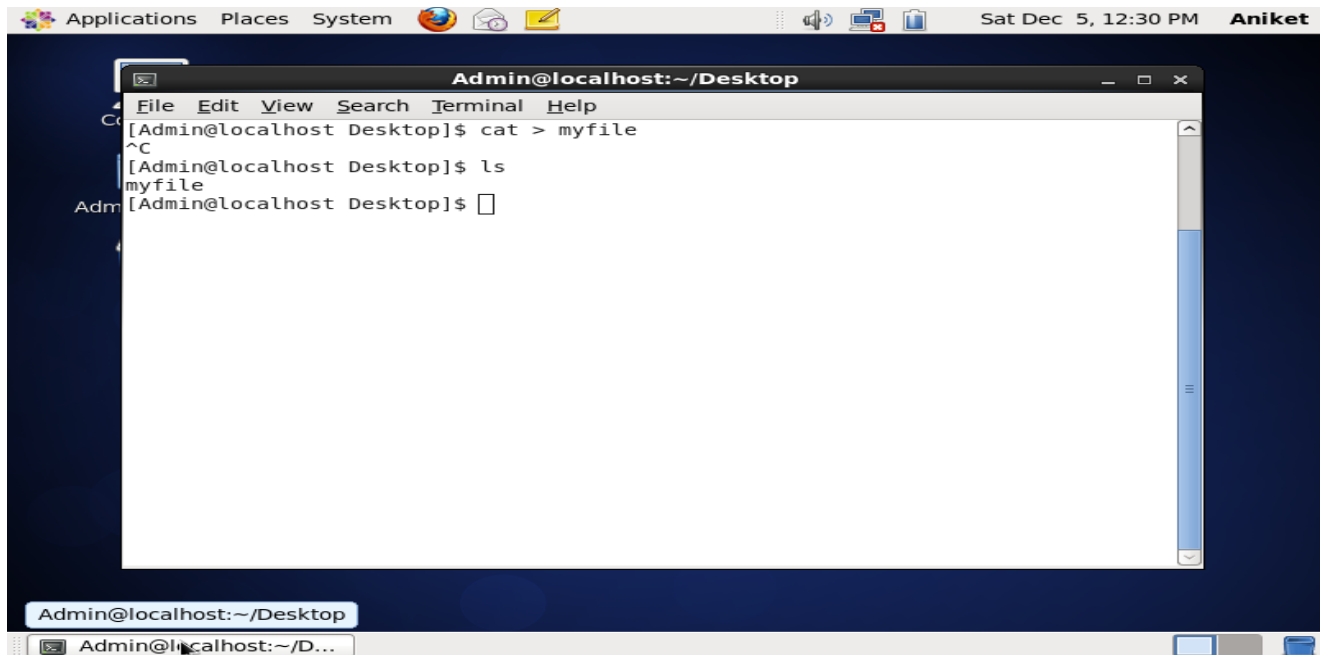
Applications Places System

Sat Dec 5, 12:30 PM Aniket

Admin@localhost:~/Desktop

File Edit View Search Terminal Help

[Admin@localhost Desktop]$ cat > myfile
^C
[Admin@localhost Desktop]$ ls
myfile
[Admin@localhost Desktop]$

Co

Adm

Admin@localhost:~/Desktop

Admin@localhost:~/D...